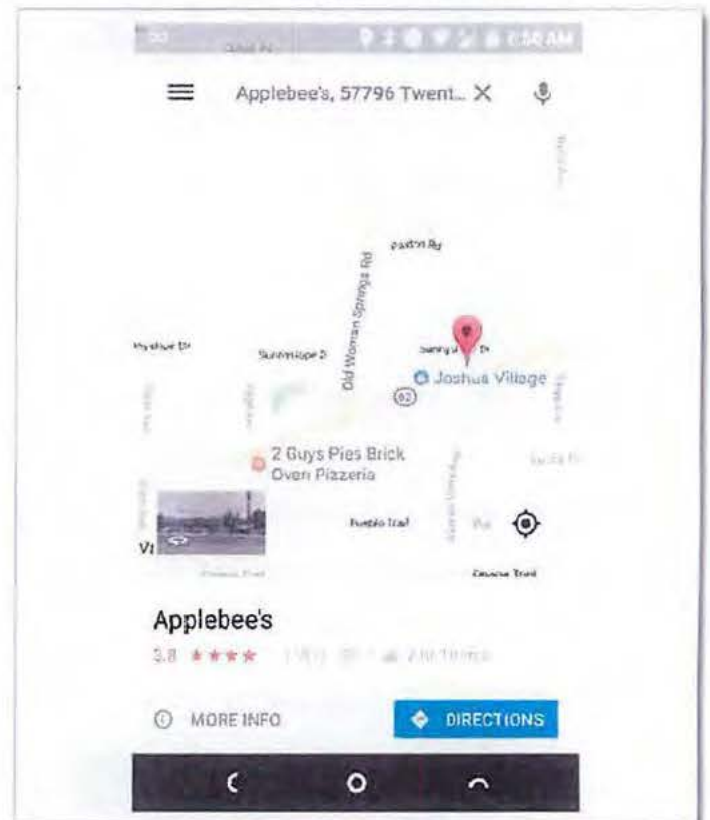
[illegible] 6:58 AM

Applebee's, 57796 Twent... ×

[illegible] Rd

Old Woman Springs Rd

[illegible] Dr

Sunnyslope Dr

Sunnyslope Dr

Joshua Village

62

2 Guys Pies Brick Oven Pizzeria

Pueblo Trail

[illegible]

Applebee's

3.8 ★★★★ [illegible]

MORE INFO

DIRECTIONS